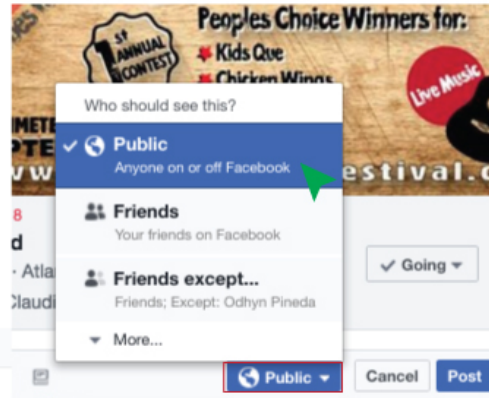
1st ANNUAL CONTEST

Peoples Choice Winners for:
Kids Que
Chicken Wings

Live Music

METI
PTE
www
estival.c

8
d
- Atla
Claudi

Who should see this?

Public
Anyone on or off Facebook

Friends
Your friends on Facebook

Friends except...
Friends; Except: Odhyn Pineda

More...

Going

Public

Cancel

Post